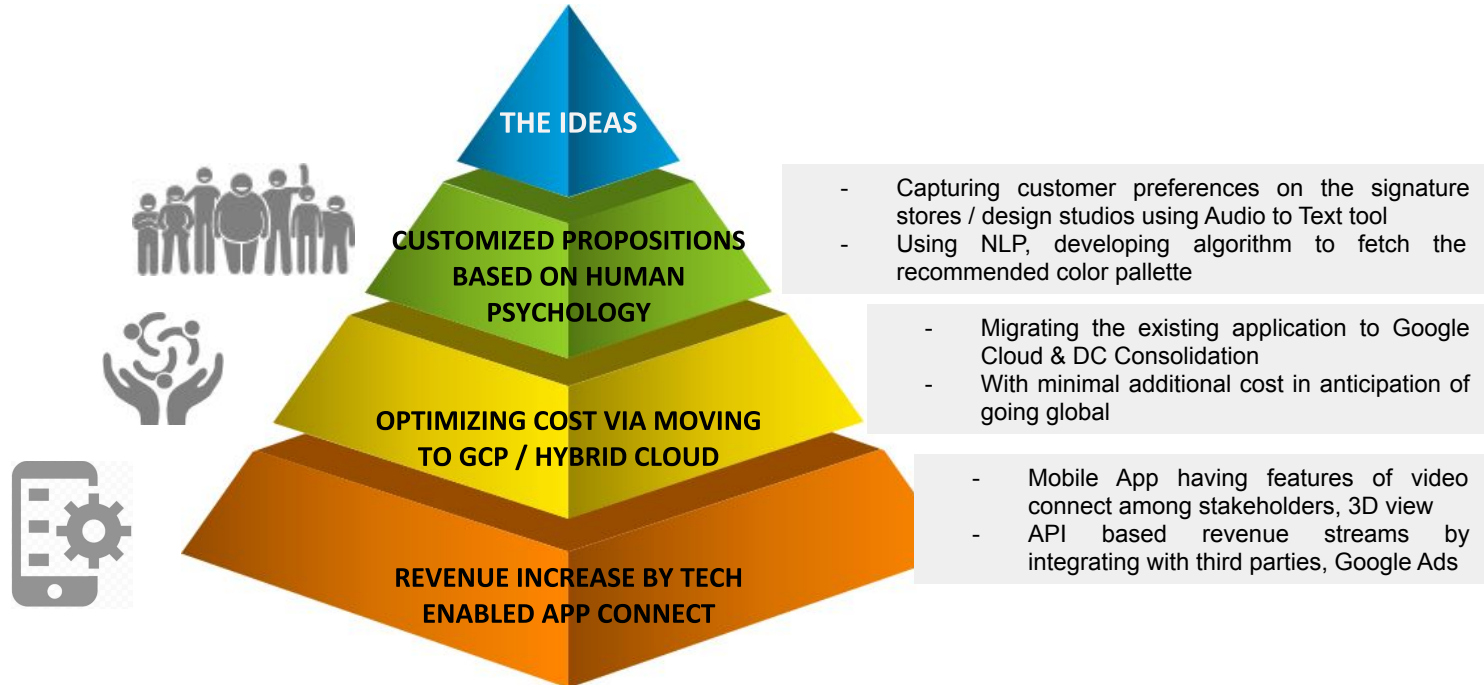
THE IDEAS

CUSTOMIZED PROPOSITIONS BASED ON HUMAN PSYCHOLOGY

OPTIMIZING COST VIA MOVING TO GCP / HYBRID CLOUD

REVENUE INCREASE BY TECH ENABLED APP CONNECT

- Capturing customer preferences on the signature stores / design studios using Audio to Text tool
- Using NLP, developing algorithm to fetch the recommended color pallette

- Migrating the existing application to Google Cloud & DC Consolidation
- With minimal additional cost in anticipation of going global

- Mobile App having features of video connect among stakeholders, 3D view
- API based revenue streams by integrating with third parties, Google Ads